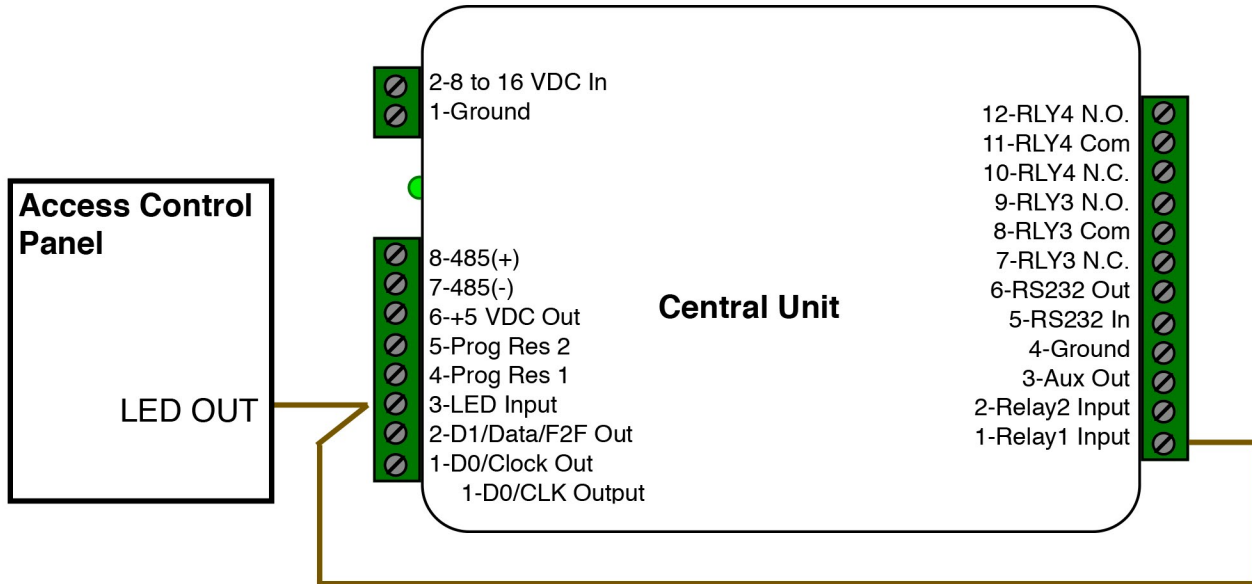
2-8 to 16 VDC In
1-Ground

Access Control Panel

LED OUT

8-485(+)
7-485(-)
6-+5 VDC Out
5-Prog Res 2
4-Prog Res 1
3-LED Input
2-D1/Data/F2F Out
1-D0/Clock Out
1-D0/CLK Output

Central Unit

12-RLY4 N.O.
11-RLY4 Com
10-RLY4 N.C.
9-RLY3 N.O.
8-RLY3 Com
7-RLY3 N.C.
6-RS232 Out
5-RS232 In
4-Ground
3-Aux Out
2-Relay2 Input
1-Relay1 Input